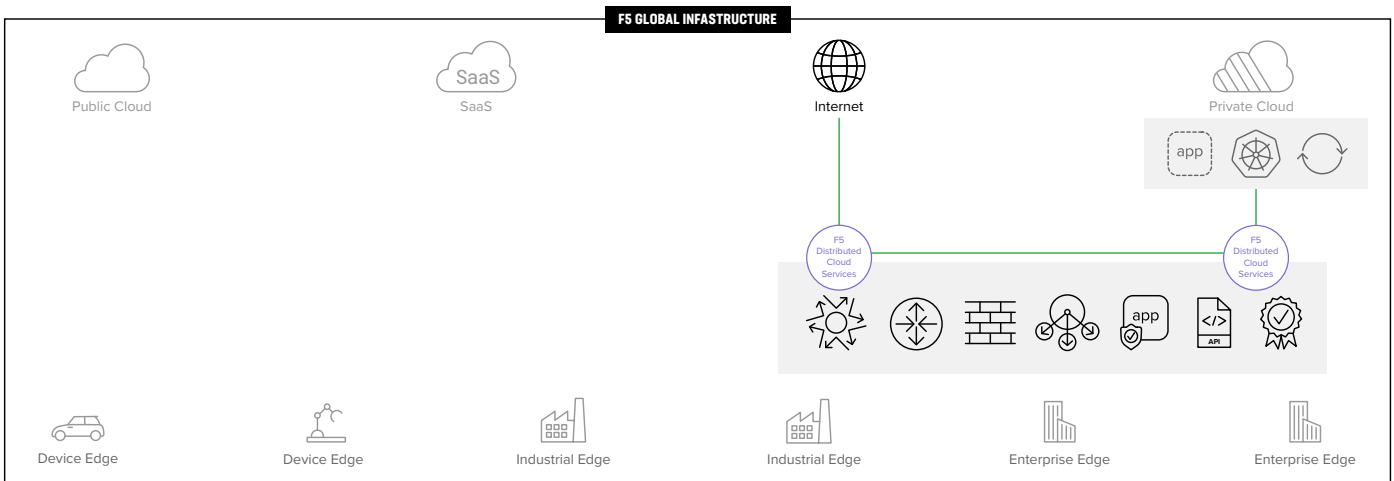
F5 GLOBAL INFASTRUCTURE

Public Cloud

SaaS

SaaS

Internet

Private Cloud

app

F5 Distributed Cloud Services

F5 Distributed Cloud Services

app

</>

API

Device Edge

Device Edge

Industrial Edge

Industrial Edge

Enterprise Edge

Enterprise Edge